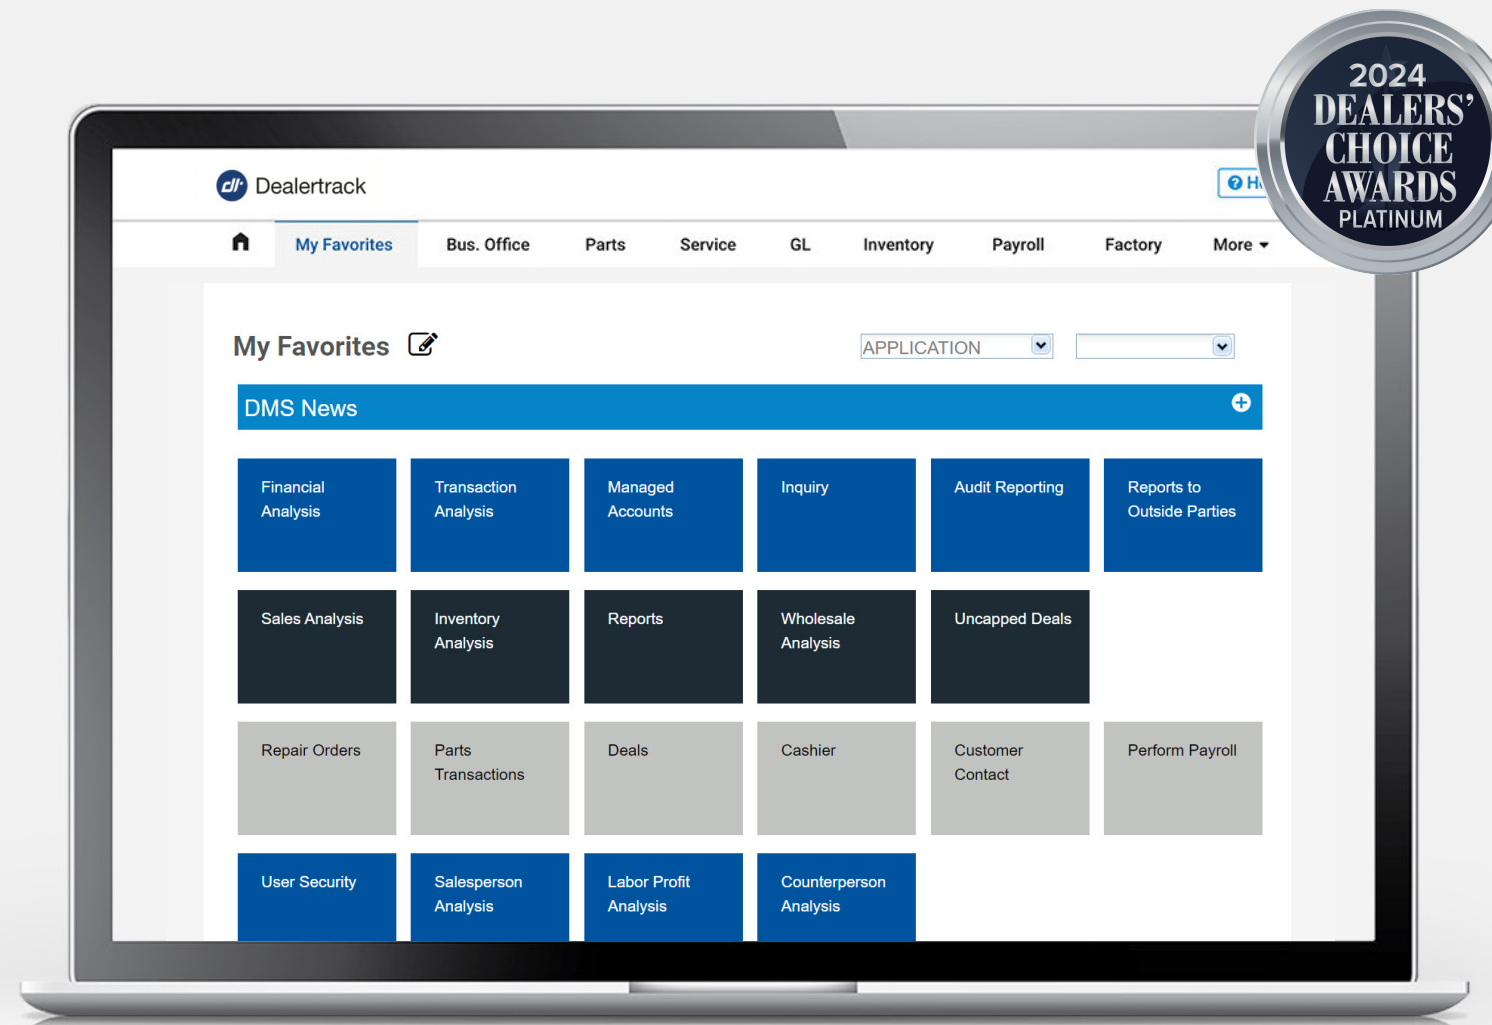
2024
DEALERS'
CHOICE
AWARDS
PLATINUM

dt Dealertrack

Hₑ

My Favorites  Bus. Office  Parts  Service  GL  Inventory  Payroll  Factory  More

My Favorites

APPLICATION

DMS News

Financial Analysis
Transaction Analysis
Managed Accounts
Inquiry
Audit Reporting
Reports to Outside Parties

Sales Analysis
Inventory Analysis
Reports
Wholesale Analysis
Uncapped Deals

Repair Orders
Parts Transactions
Deals
Cashier
Customer Contact
Perform Payroll

User Security
Salesperson Analysis
Labor Profit Analysis
Counterperson Analysis